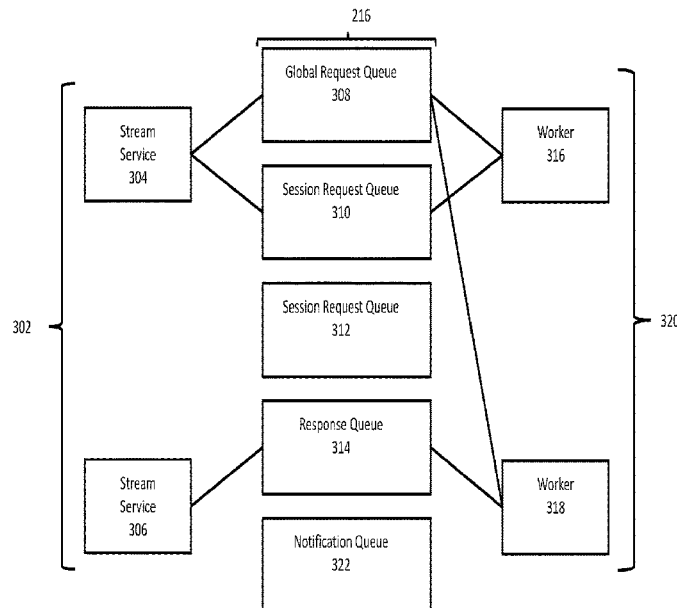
216

Global Request Queue
308

Stream
Service
304

Worker
316

Session Request Queue
310

302

Session Request Queue
312

320

Response Queue
314

Stream
Service
306

Worker
318

Notification Queue
322